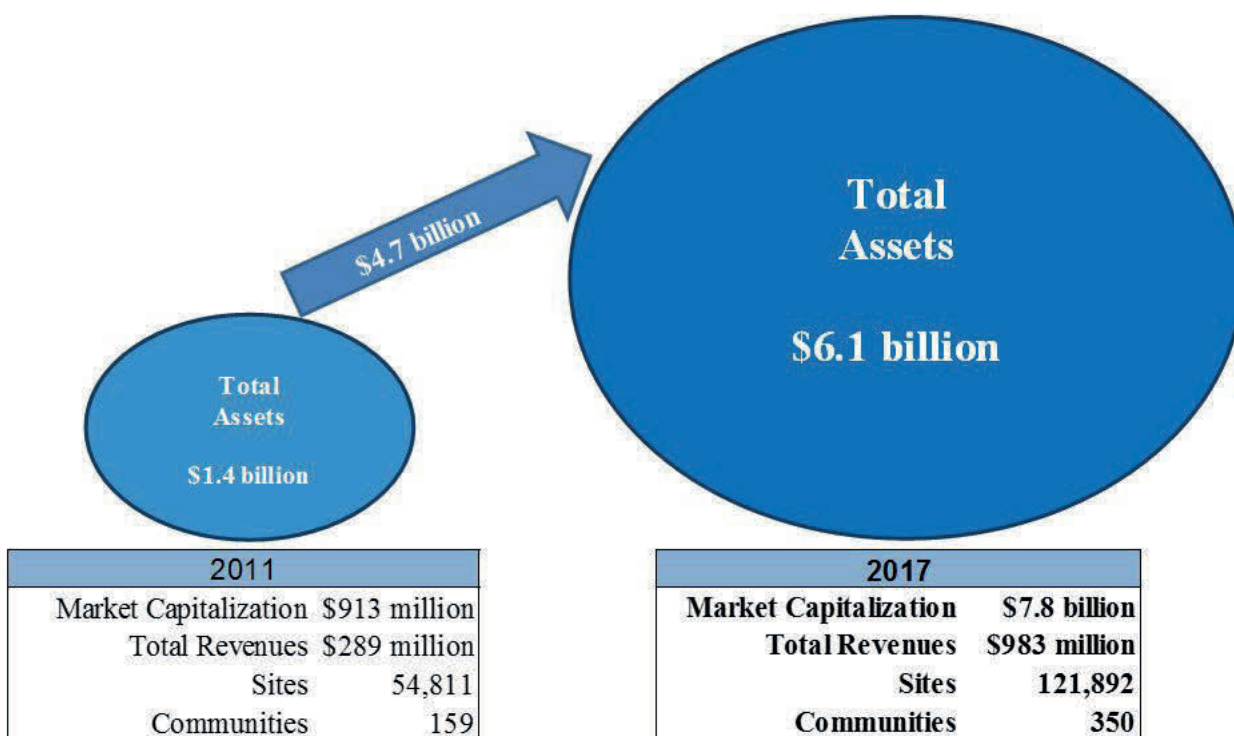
Total Assets

$1.4 billion

$4.7 billion

Total Assets

$6.1 billion

| 2011 | |
|---|---|
| Market Capitalization | $913 million |
| Total Revenues | $289 million |
| Sites | 54,811 |
| Communities | 159 |

| 2017 | |
|---|---|
| Market Capitalization | $7.8 billion |
| Total Revenues | $983 million |
| Sites | 121,892 |
| Communities | 350 |